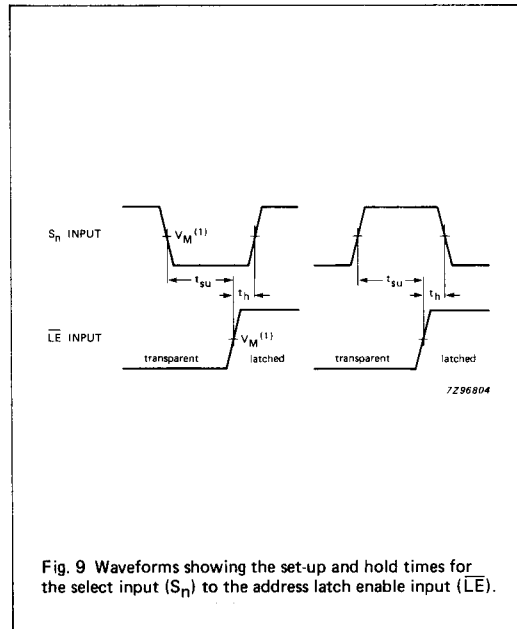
$S_n$ INPUT

$V_M^{(1)}$

$t_{su}$

$t_h$

$\overline{LE}$ INPUT

$V_M^{(1)}$

transparent

latched

$t_{su}$

$t_h$

transparent

latched

7Z96804

Fig. 9 Waveforms showing the set-up and hold times for the select input ($S_n$) to the address latch enable input ($\overline{LE}$).